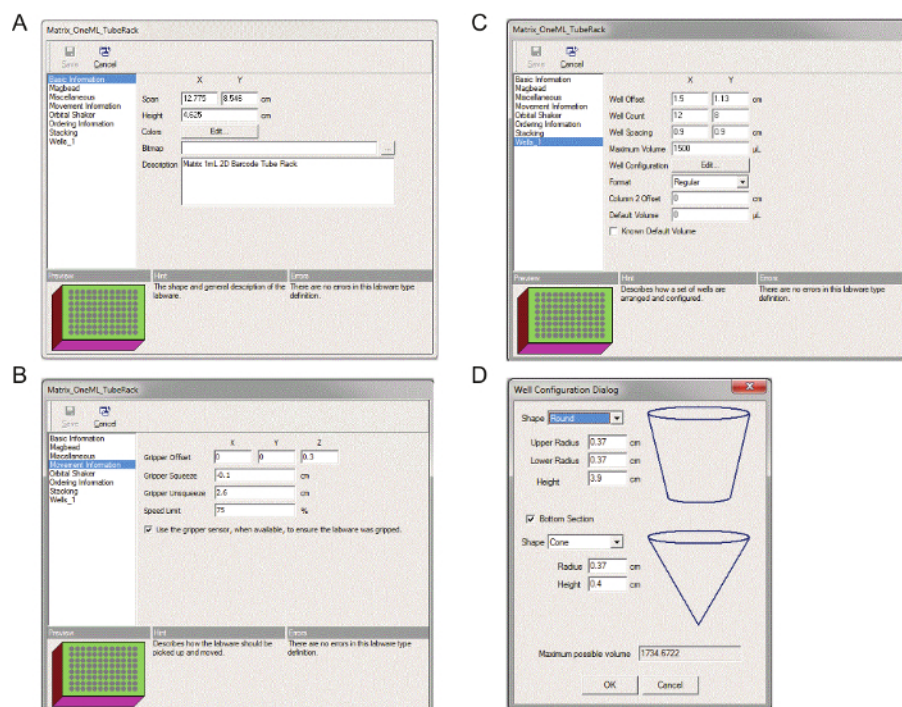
A

Matrix_OneML_TubeRack

Save Cancel

Basic Information
Magbead
Miscellaneous
Movement Information
Orbital Shaker
Ordering Information
Stacking
Wells_1

X Y

Span 12.776 8.546 cm

Height 4.625 cm

Colors Edit...

Bitmap ...

Description Matrix 1mL 2D Barcode Tube Rack

Preview

Hint

The shape and general description of the labware.

Errors

There are no errors in this labware type definition.

C

Matrix_OneML_TubeRack

Save Cancel

Basic Information
Magbead
Miscellaneous
Movement Information
Orbital Shaker
Ordering Information
Stacking
Wells_1

X Y

Well Offset 1.5 1.13 cm

Well Count 12 8

Well Spacing 0.9 0.9 cm

Maximum Volume 1500 µL

Well Configuration Edit...

Format Regular

Column 2 Offset 0 cm

Default Volume 0 µL

Known Default Volume

Preview

Hint

Describes how a set of wells are arranged and configured.

Errors

There are no errors in this labware type definition.

B

Matrix_OneML_TubeRack

Save Cancel

Basic Information
Magbead
Miscellaneous
Movement Information
Orbital Shaker
Ordering Information
Stacking
Wells_1

X Y Z

Gripper Offset 0 0 0.3

Gripper Squeeze -0.1 cm

Gripper Unsqueeze 2.6 cm

Speed Limit 75 %

Use the gripper sensor, when available, to ensure the labware was gripped.

Preview

Hint

Describes how the labware should be picked up and moved.

Errors

There are no errors in this labware type definition.

D

Well Configuration Dialog

Shape Round

Upper Radius 0.37 cm

Lower Radius 0.37 cm

Height 3.9 cm

Bottom Section

Shape Cone

Radius 0.37 cm

Height 0.4 cm

Maximum possible volume 1734.6722

OK Cancel